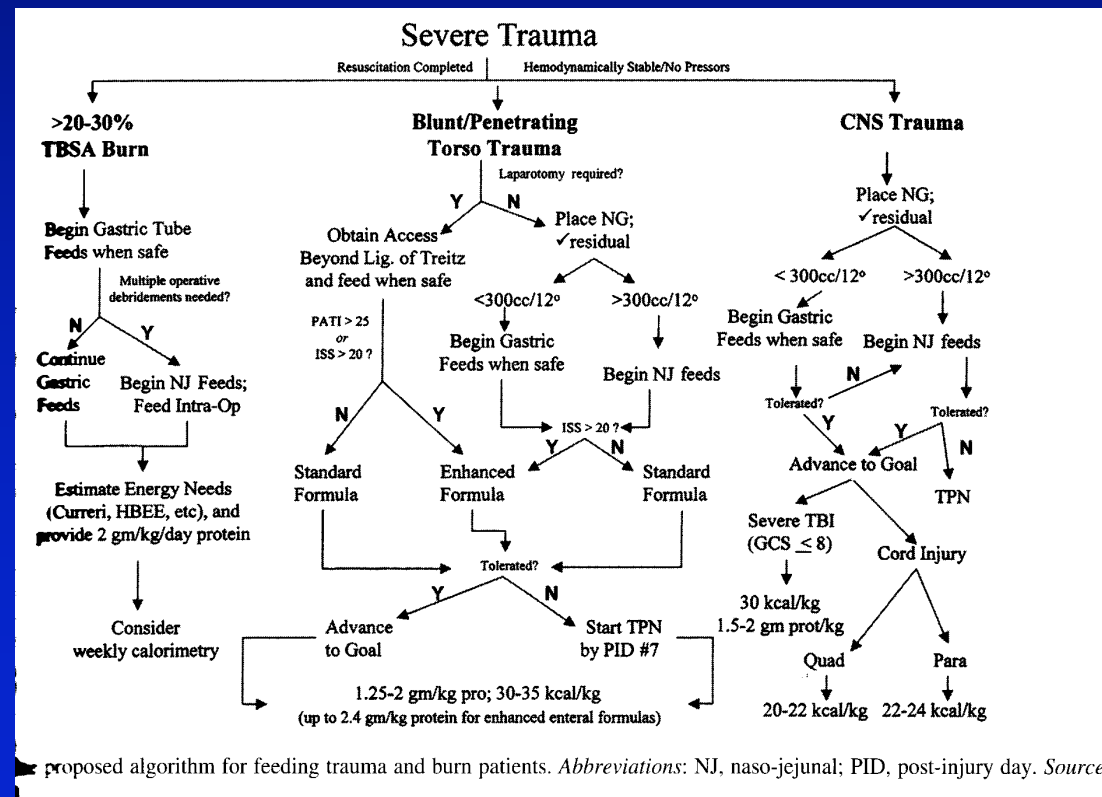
Severe Trauma

Resuscitation Completed | Hemodynamically Stable/No Pressors

>20-30% TBSA Burn

Begin Gastric Tube Feeds when safe

Multiple operative debridements needed?

N

Y

Continue Gastric Feeds

Begin NJ Feeds; Feed Intra-Op

Estimate Energy Needs (Curreri, HBEE, etc), and provide 2 gm/kg/day protein

Consider weekly calorimetry

Blunt/Penetrating Torso Trauma

Laparotomy required?

Y

N

Obtain Access Beyond Lig. of Treitz and feed when safe

Place NG; ✓residual

<300cc/12°

>300cc/12°

Begin Gastric Feeds when safe

Begin NJ feeds

PATI > 25 or ISS > 20 ?

N

Y

ISS > 20 ?

Y

N

Standard Formula

Enhanced Formula

Standard Formula

Tolerated?

Y

N

Advance to Goal

Start TPN by PID #7

1.25-2 gm/kg pro; 30-35 kcal/kg (up to 2.4 gm/kg protein for enhanced enteral formulas)

CNS Trauma

Place NG; ✓residual

< 300cc/12°

>300cc/12°

Begin Gastric Feeds when safe

Begin NJ feeds

N

Tolerated?

Y

Tolerated?

Y

N

Advance to Goal

TPN

Severe TBI (GCS $\leq$ 8)

Cord Injury

30 kcal/kg 1.5-2 gm prot/kg

Quad

Para

20-22 kcal/kg

22-24 kcal/kg

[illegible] proposed algorithm for feeding trauma and burn patients. Abbreviations: NJ, naso-jejunal; PID, post-injury day. Source